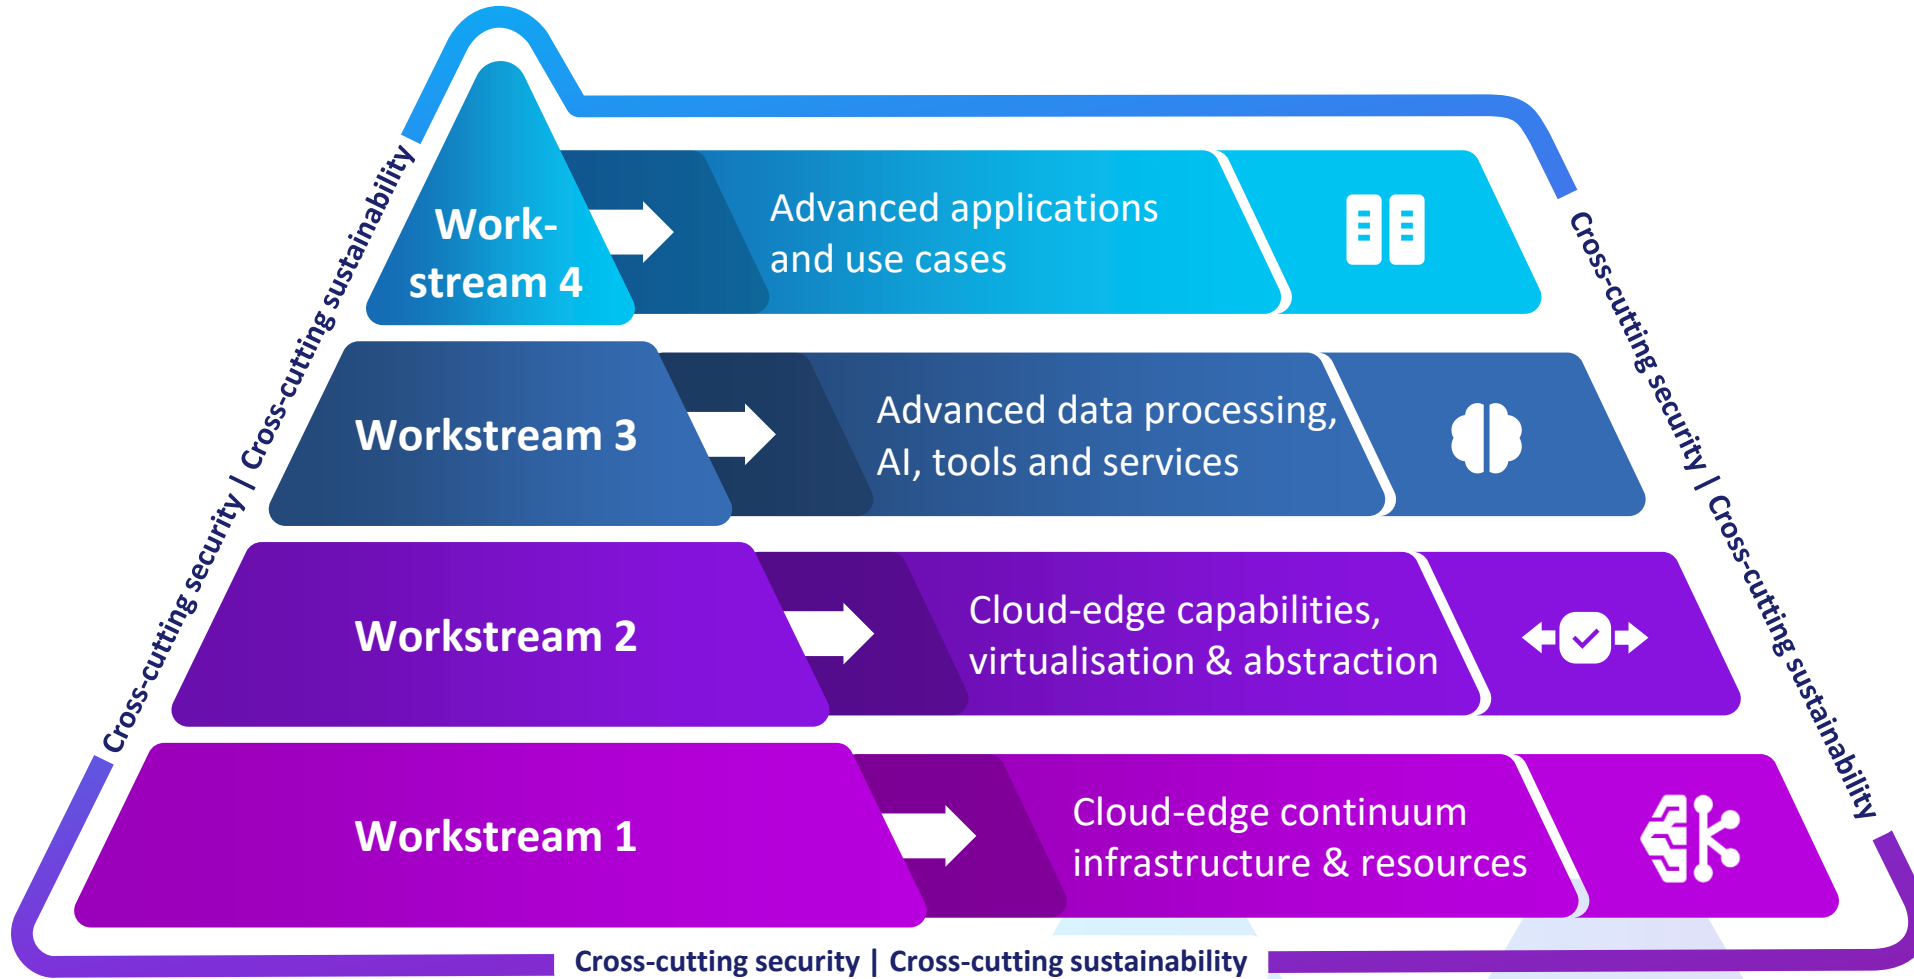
Work-stream 4

Advanced applications and use cases

Workstream 3

Advanced data processing, AI, tools and services

Workstream 2

Cloud-edge capabilities, virtualisation & abstraction

Workstream 1

Cloud-edge continuum infrastructure & resources

Cross-cutting security | Cross-cutting sustainability

Cross-cutting security | Cross-cutting sustainability

Cross-cutting security | Cross-cutting sustainability